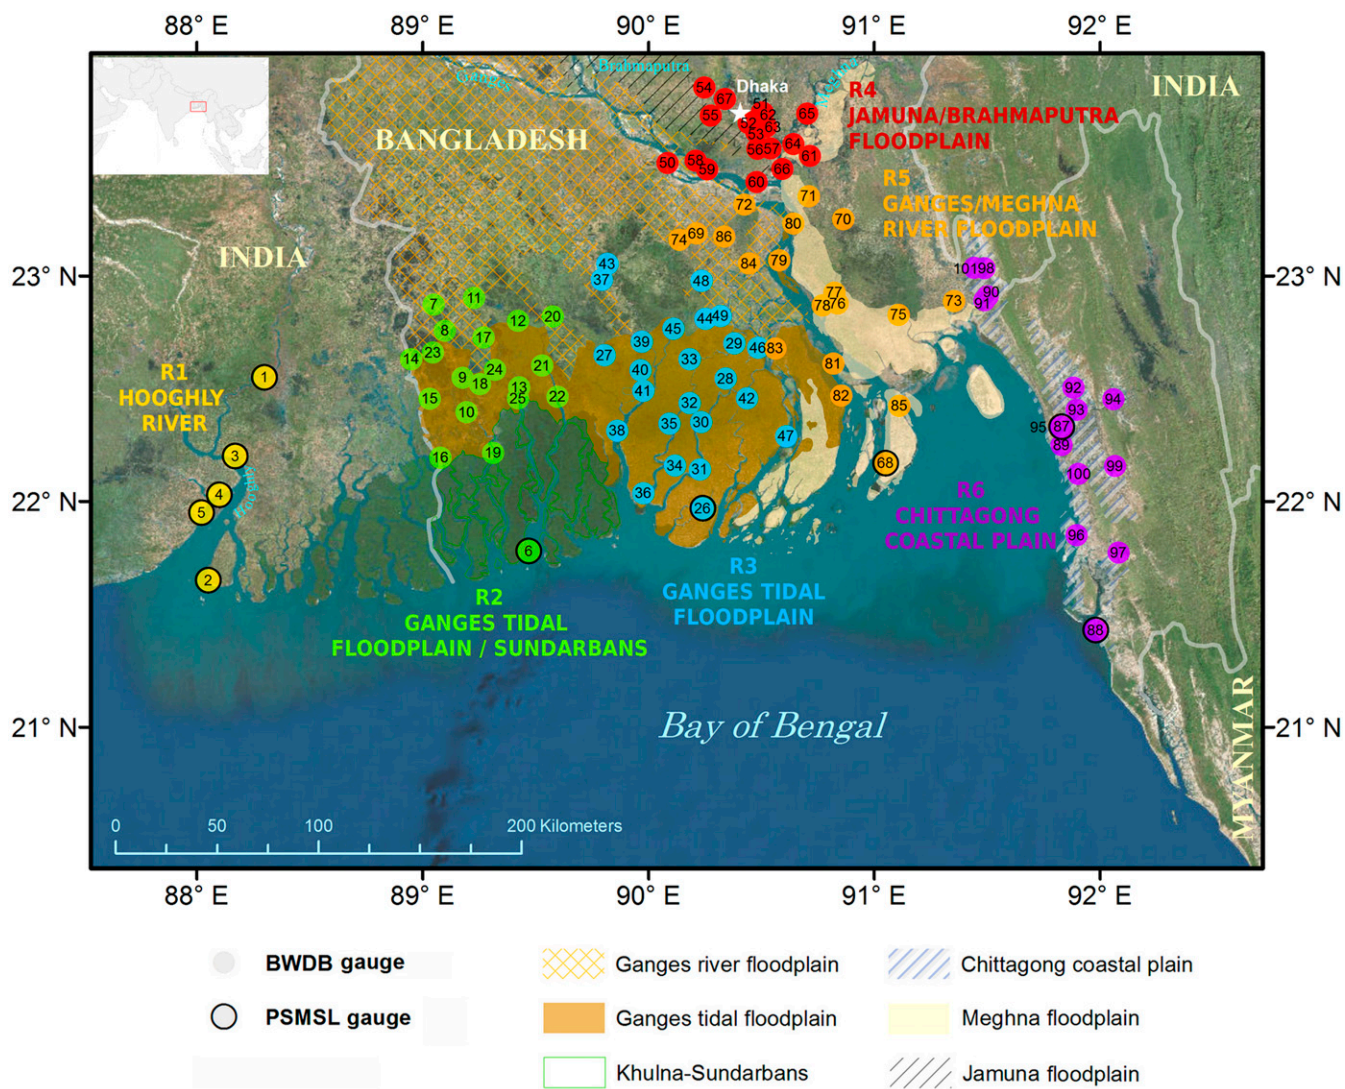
88° E 89° E 90° E 91° E 92° E

Ganges Brahmaputra Meghna

Dhaka

BANGLADESH

INDIA

INDIA

R4
JAMUNA/BRAHMAPUTRA
FLOODPLAIN

R5
GANGES/MEGHNA
RIVER FLOODPLAIN

R1
HOOGHLY
RIVER

Hooghly

R2
GANGES TIDAL
FLOODPLAIN / SUNDARBANS

R3
GANGES TIDAL
FLOODPLAIN

R6
CHITTAGONG
COASTAL PLAIN

MYANMAR

Bay of Bengal

23° N 22° N 21° N

54 67 51 55 52 62 63 65 53 56 57 64 61 50 58 59 66 60 72 71 80 70 74 69 86 84 79 101 98 43 37 48 73 90 91 77 78 76 75 7 11 8 17 12 20 45 44 49 29 46 83 14 23 24 21 27 39 33 9 18 13 25 22 40 41 28 81 15 10 32 42 82 85 92 94 93 95 87 89 38 35 30 47 16 19 34 31 68 99 100 36 26 6 96 97 88 1 3 4 5 2

0 50 100 200 Kilometers

BWDB gauge
PSMSL gauge
Ganges river floodplain
Ganges tidal floodplain
Khulna-Sundarbans
Chittagong coastal plain
Meghna floodplain
Jamuna floodplain